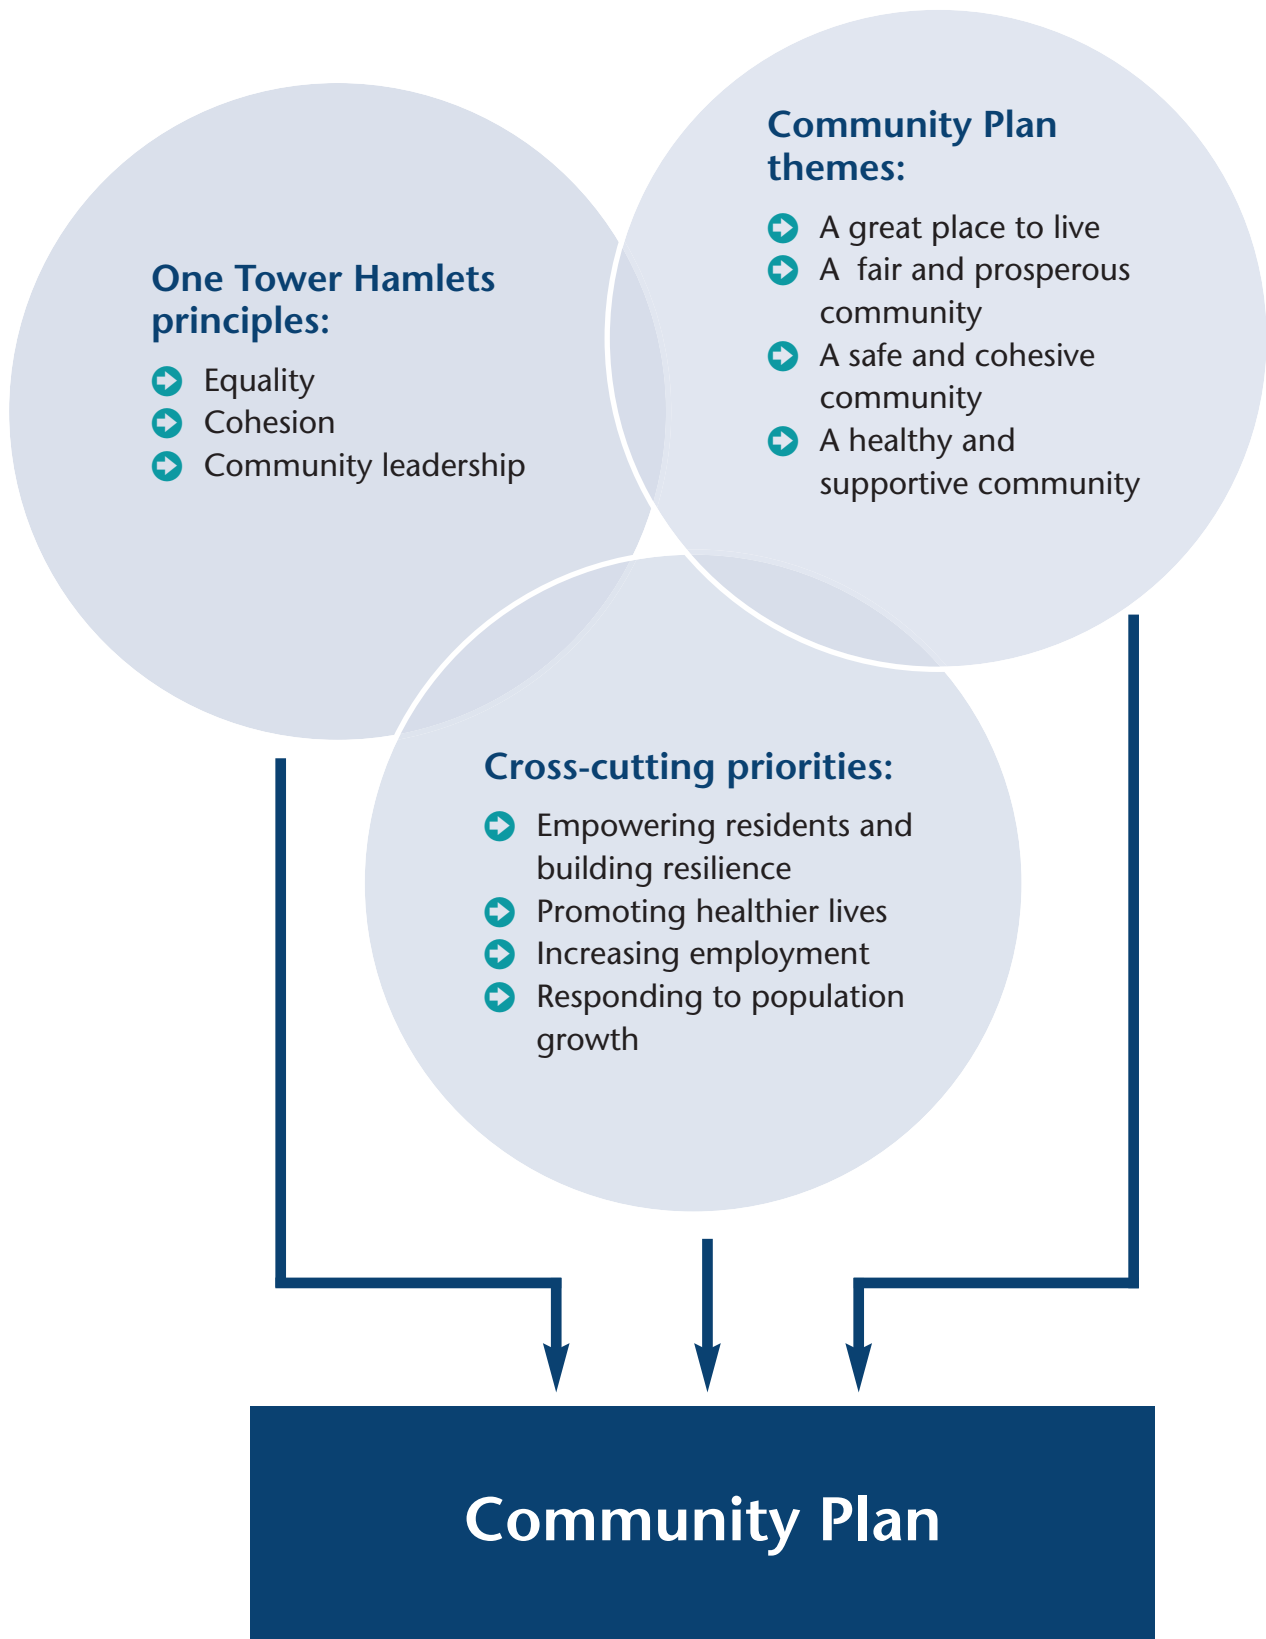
Community Plan themes:

- A great place to live
- A fair and prosperous community
- A safe and cohesive community
- A healthy and supportive community

One Tower Hamlets principles:

- Equality
- Cohesion
- Community leadership

Cross-cutting priorities:

- Empowering residents and building resilience
- Promoting healthier lives
- Increasing employment
- Responding to population growth

Community Plan